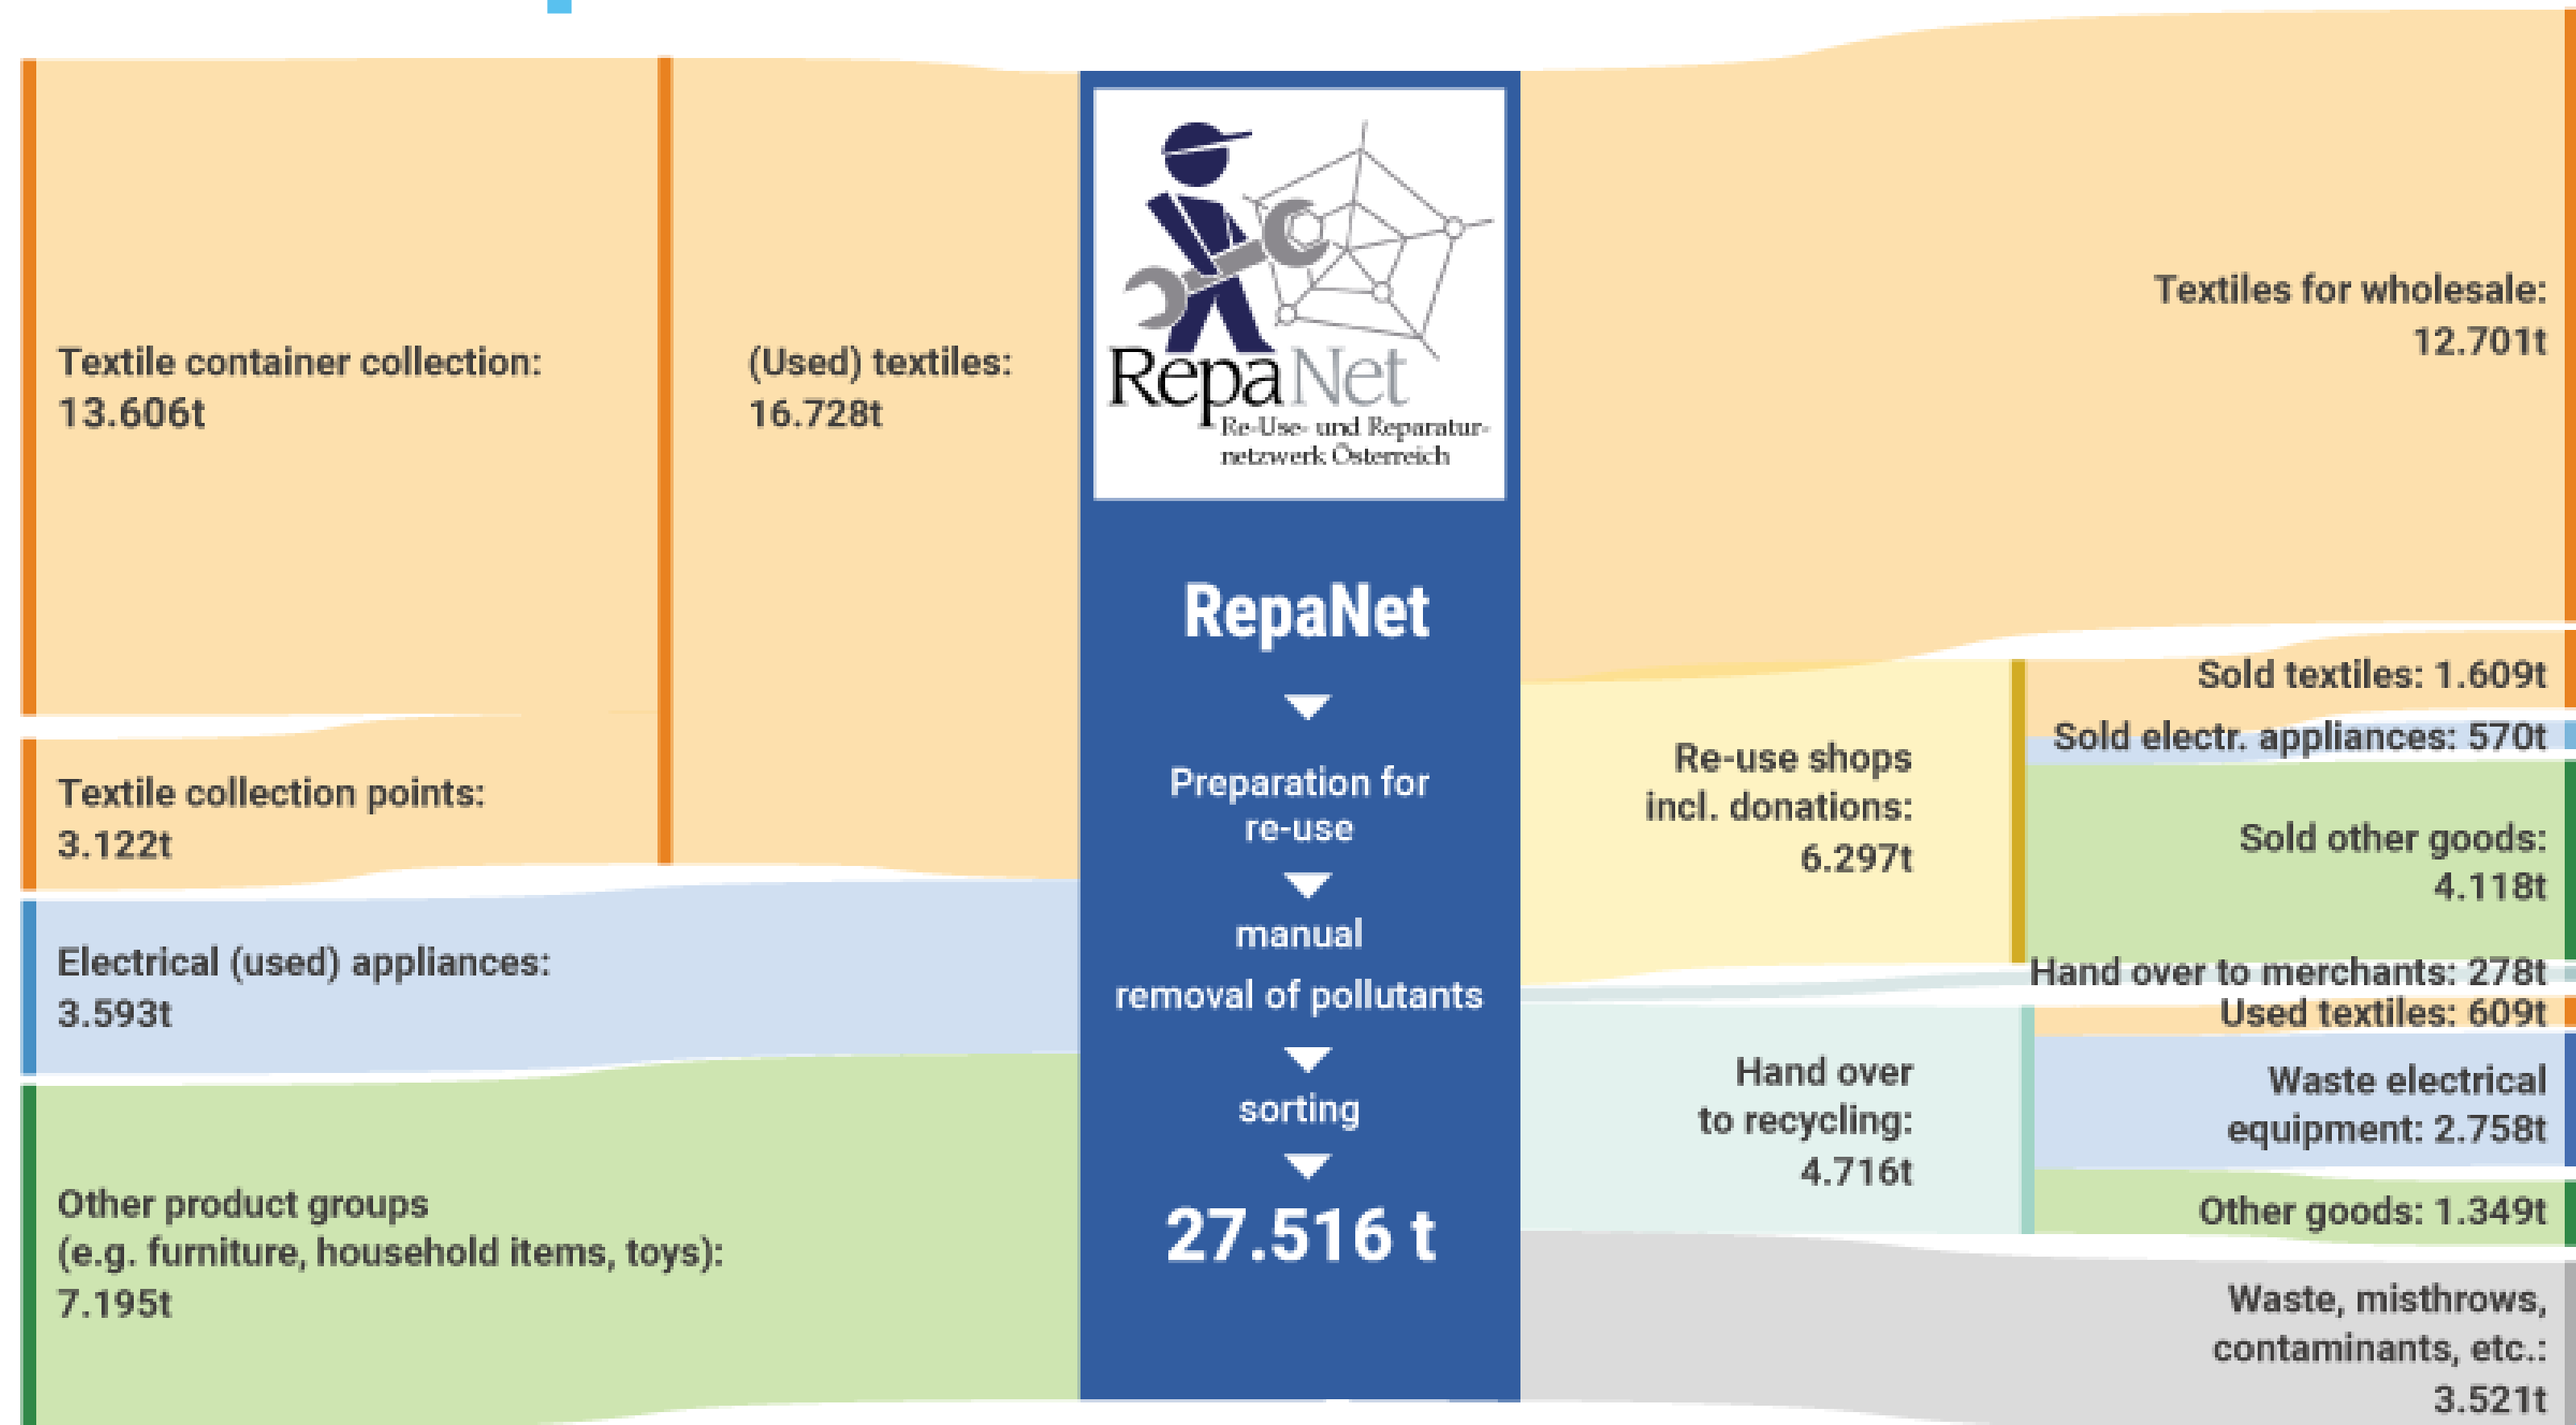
Textile container collection:
13.606t

(Used) textiles:
16.728t

Textile collection points:
3.122t

Electrical (used) appliances:
3.593t

Other product groups
(e.g. furniture, household items, toys):
7.195t

RepaNet
Re-Use- und Reparaturnetzwerk Österreich

RepaNet

Preparation for re-use

manual
removal of pollutants

sorting

27.516 t

Textiles for wholesale:
12.701t

Re-use shops
incl. donations:
6.297t

Sold textiles: 1.609t

Sold electr. appliances: 570t

Sold other goods:
4.118t

Hand over to merchants: 278t

Used textiles: 609t

Hand over
to recycling:
4.716t

Waste electrical
equipment: 2.758t

Other goods: 1.349t

Waste, misthrows,
contaminants, etc.:
3.521t